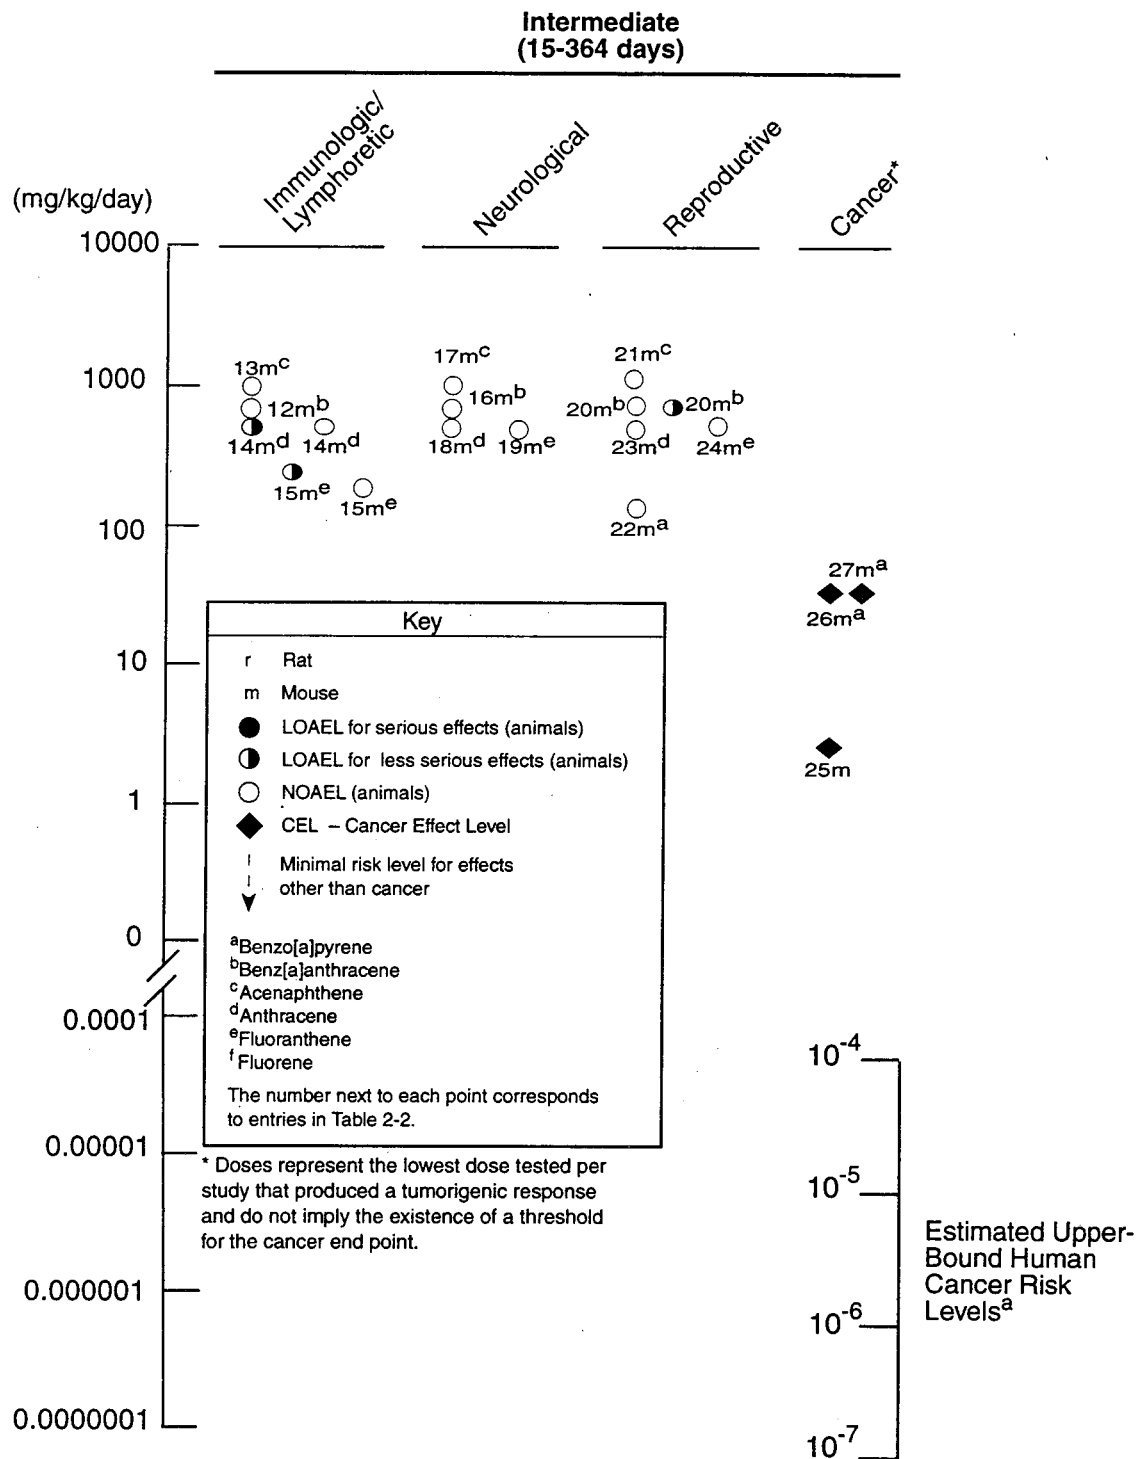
Intermediate
(15-364 days)

(mg/kg/day)

Immunologic/Lymphoretic

Neurological

Reproductive

Cancer*

10000

1000

100

10

1

0

0.0001

0.00001

0.000001

0.0000001

13m$^c$
12m$^b$
14m$^d$
14m$^d$
15m$^e$
15m$^e$

17m$^c$
16m$^b$
18m$^d$
19m$^e$

21m$^c$
20m$^b$
20m$^b$
23m$^d$
24m$^e$
22m$^a$

27m$^a$
26m$^a$
25m

Key
r Rat
m Mouse
LOAEL for serious effects (animals)
LOAEL for less serious effects (animals)
NOAEL (animals)
CEL – Cancer Effect Level
Minimal risk level for effects other than cancer

$^a$Benzo[a]pyrene
$^b$Benz[a]anthracene
$^c$Acenaphthene
$^d$Anthracene
$^e$Fluoranthene
$^f$Fluorene

The number next to each point corresponds to entries in Table 2-2.

* Doses represent the lowest dose tested per study that produced a tumorigenic response and do not imply the existence of a threshold for the cancer end point.

$10^{-4}$

$10^{-5}$

$10^{-6}$

$10^{-7}$

Estimated Upper-Bound Human Cancer Risk Levels$^a$